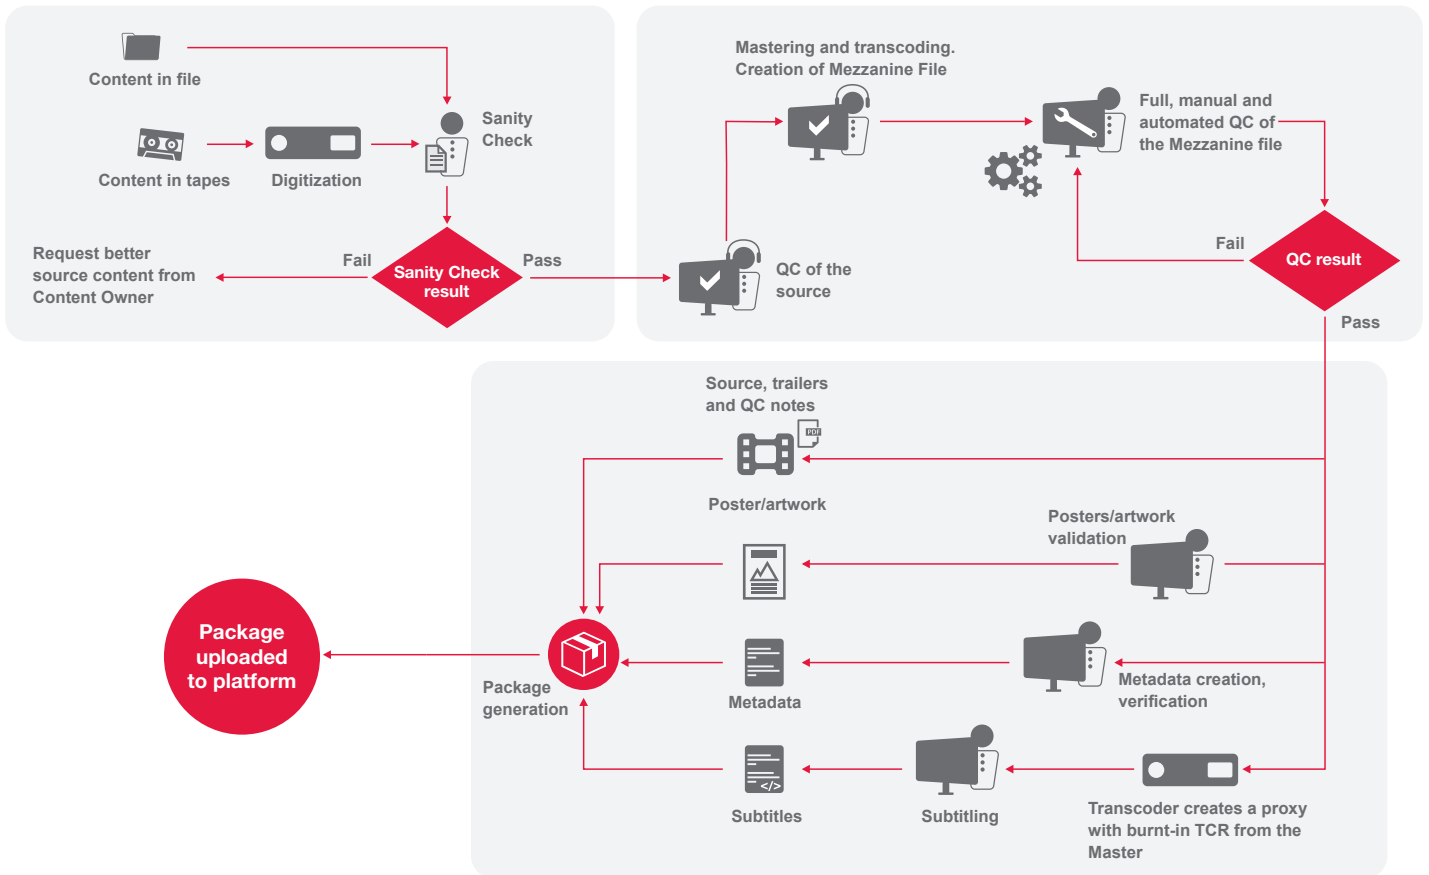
Content in file

Content in tapes

Digitization

Sanity Check

Request better source content from Content Owner

Fail

Sanity Check result

Pass

Mastering and transcoding. Creation of Mezzanine File

Full, manual and automated QC of the Mezzanine file

QC of the source

Fail

QC result

Pass

Source, trailers and QC notes

PDF

Poster/artwork

Posters/artwork validation

Package uploaded to platform

Package generation

Metadata

Metadata creation, verification

Subtitles

Subtitling

Transcoder creates a proxy with burnt-in TCR from the Master